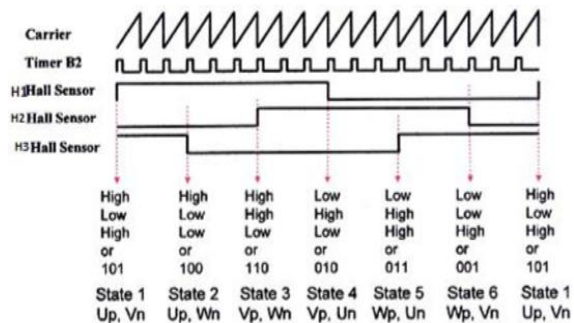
Carrier
Timer B2
H1Hall Sensor
H2 Hall Sensor
H3 Hall Sensor

| High | High | High | Low | Low | Low | High |
|---|---|---|---|---|---|---|
| Low | Low | High | High | High | Low | Low |
| High | Low | Low | Low | High | High | High |
| or | or | or | or | or | or | or |
| 101 | 100 | 110 | 010 | 011 | 001 | 101 |
| State 1 | State 2 | State 3 | State 4 | State 5 | State 6 | State 1 |
| Up, Vn | Up, Wn | Vp, Wn | Vp, Un | Wp, Un | Wp, Vn | Up, Vn |